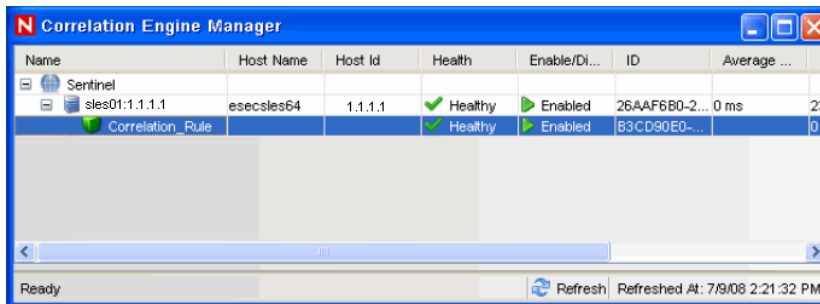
N Correlation Engine Manager

| Name | Host Name | Host Id | Health | Enable/Di... | ID | Average ... | |
|---|---|---|---|---|---|---|---|
| Sentinel | | | | | | | |
| sles01:1.1.1.1 | esecsles64 | 1.1.1.1 | Healthy | Enabled | 26AAF6B0-2... | 0 ms | 2 |
| Correlation_Rule | | | Healthy | Enabled | B3CD90E0-... | | 0 |

Ready    Refresh    Refreshed At: 7/9/08 2:21:32 PM